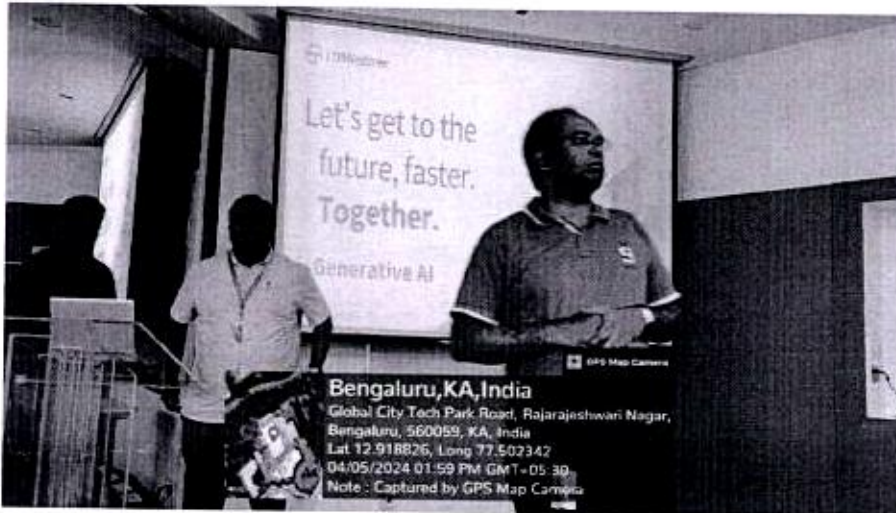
LTIMindtree

Let's get to the future, faster. Together.

Generative AI

GPS Map Camera

Bengaluru,KA,India
Global City Tech Park Road, Rajarajeshwari Nagar, Bengaluru, 560059, KA, India
Lat 12.918826, Long 77.502342
04/05/2024 01:59 PM GMT+05:30
Note : Captured by GPS Map Camera